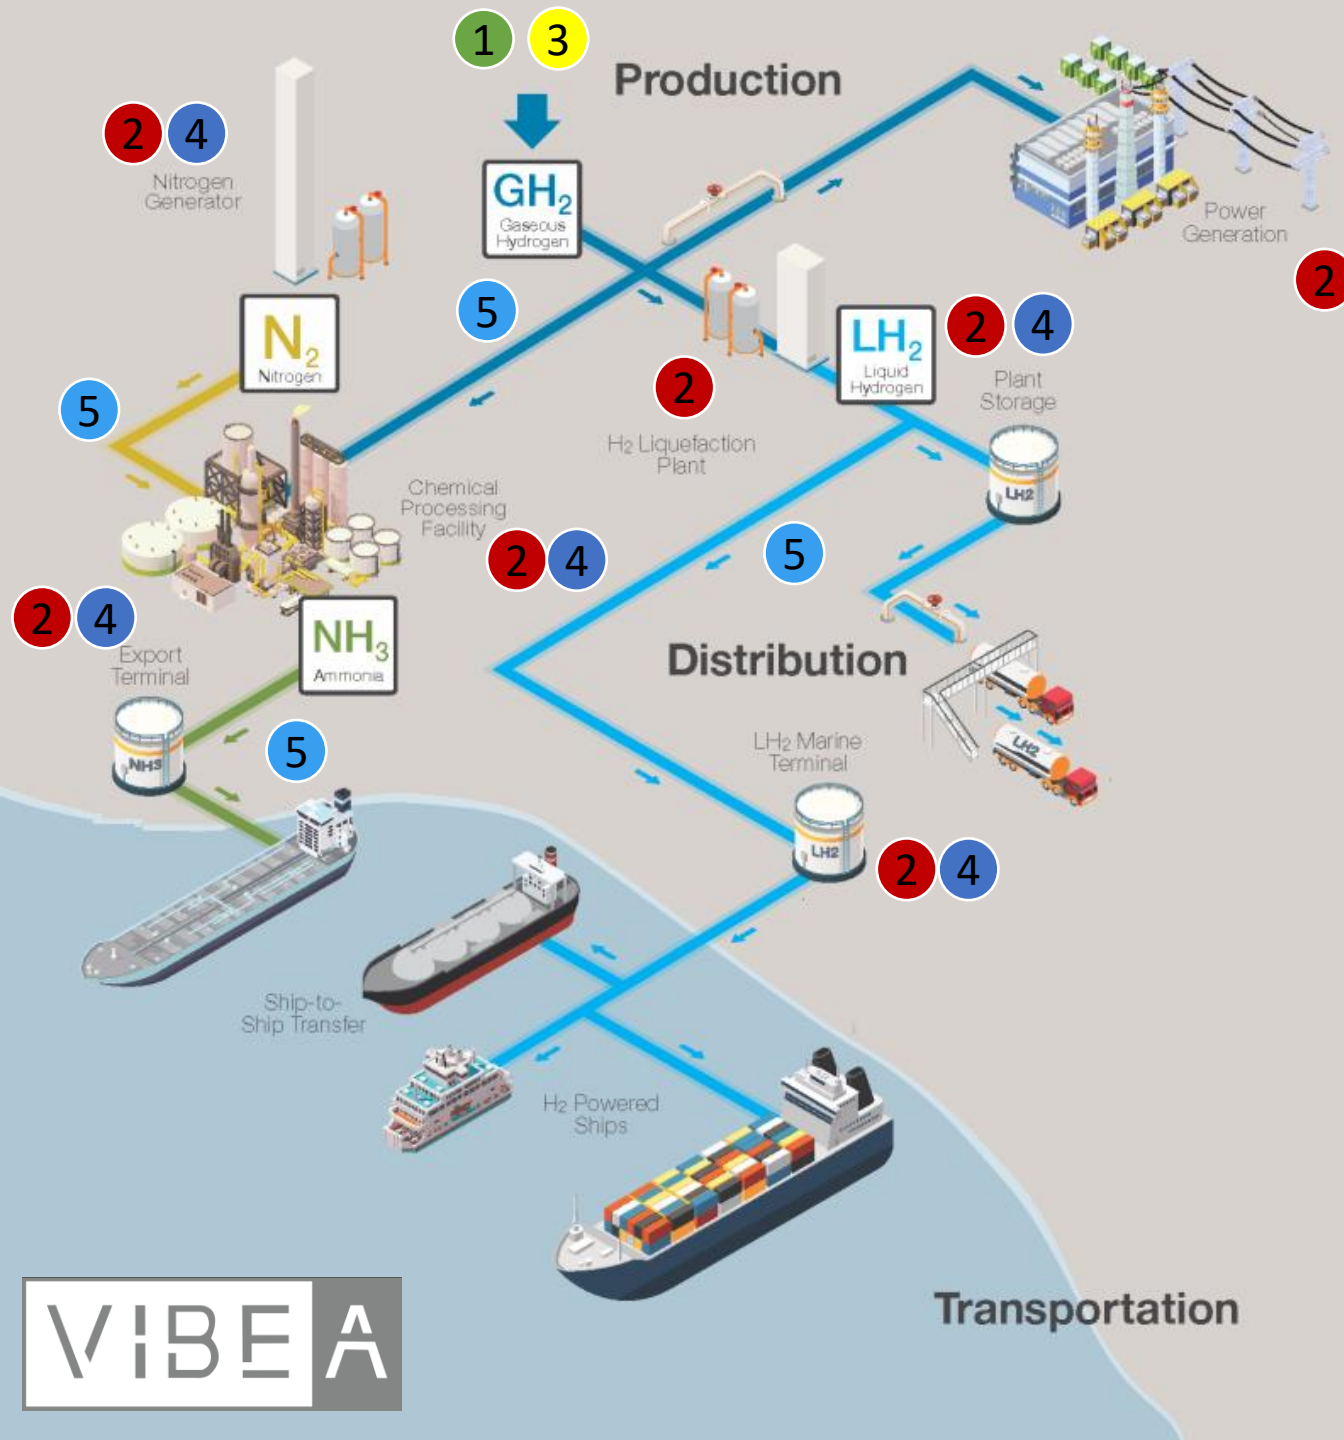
1 3

Production

2 4

Nitrogen Generator

$GH_2$ Gaseous Hydrogen

Power Generation

2

5

$N_2$ Nitrogen

$LH_2$ Liquid Hydrogen

2 4

2

Plant Storage

5

H2 Liquefaction Plant

LH2

Chemical Processing Facility

2 4

5

2 4

$NH_3$ Ammonia

Distribution

Export Terminal

NH3

5

LH2 Marine Terminal

LH2

2 4

Ship-to-Ship Transfer

H2 Powered Ships

Transportation

VIBE A